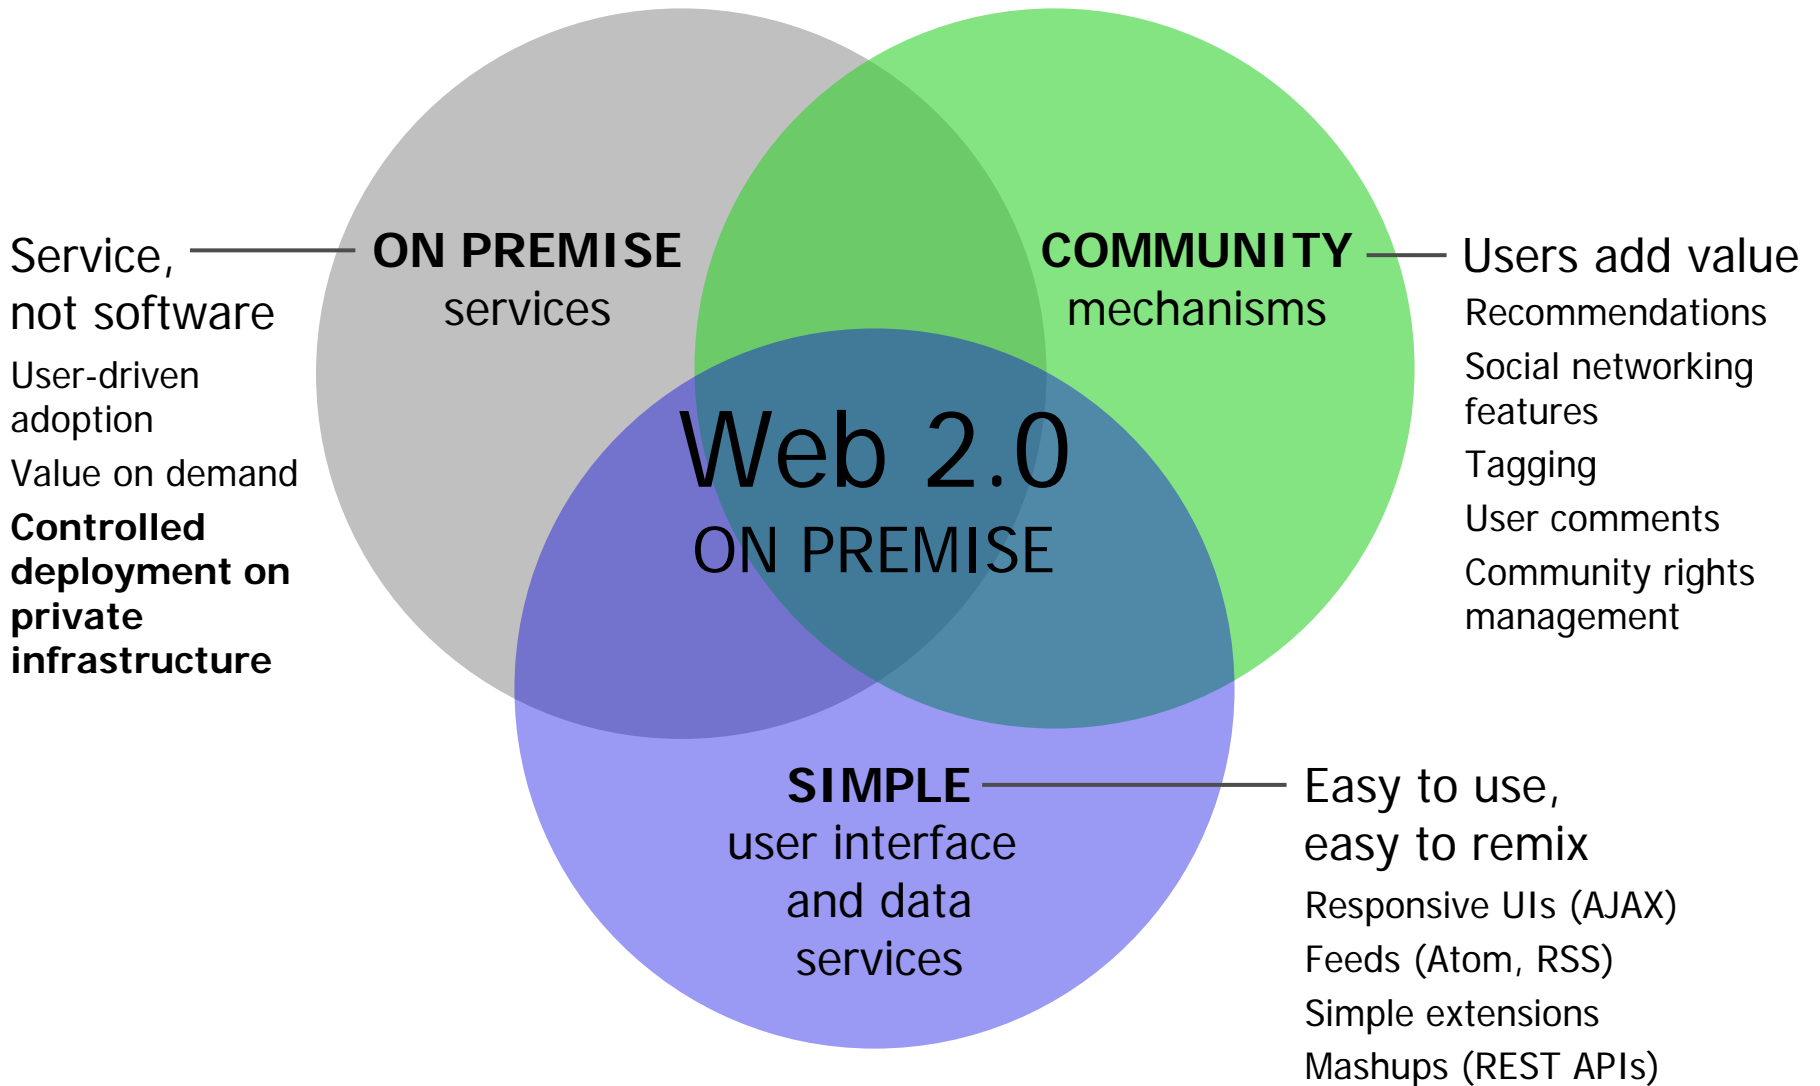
Service, not software

User-driven adoption

Value on demand

**Controlled deployment on private infrastructure**

**ON PREMISE** services

**COMMUNITY** mechanisms

Users add value

Recommendations

Social networking features

Tagging

User comments

Community rights management

Web 2.0
ON PREMISE

**SIMPLE** user interface and data services

Easy to use, easy to remix

Responsive UIs (AJAX)

Feeds (Atom, RSS)

Simple extensions

Mashups (REST APIs)